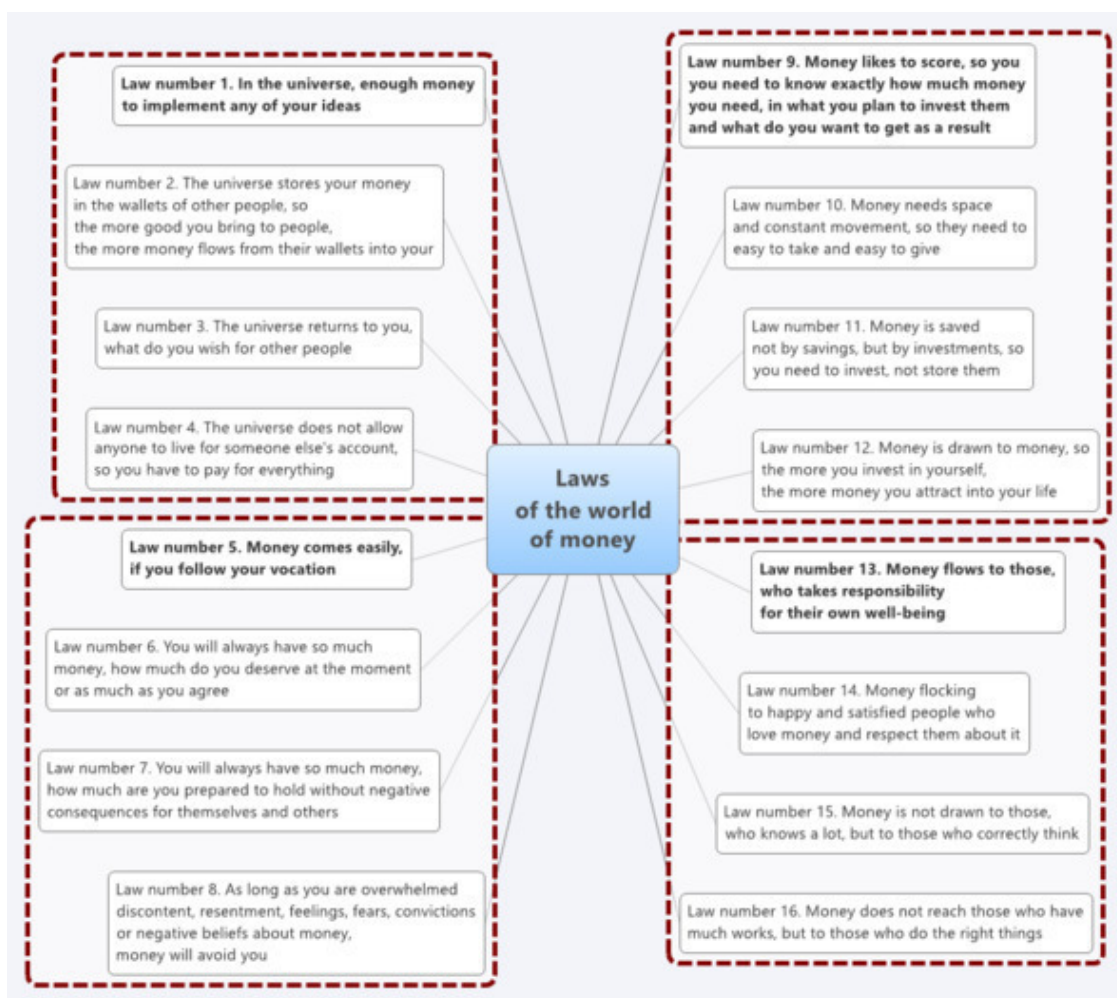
Law number 1. In the universe, enough money to implement any of your ideas

Law number 2. The universe stores your money in the wallets of other people, so the more good you bring to people, the more money flows from their wallets into your

Law number 3. The universe returns to you, what do you wish for other people

Law number 4. The universe does not allow anyone to live for someone else's account, so you have to pay for everything

Law number 9. Money likes to score, so you you need to know exactly how much money you need, in what you plan to invest them and what do you want to get as a result

Law number 10. Money needs space and constant movement, so they need to easy to take and easy to give

Law number 11. Money is saved not by savings, but by investments, so you need to invest, not store them

Law number 12. Money is drawn to money, so the more you invest in yourself, the more money you attract into your life

Laws of the world of money

Law number 5. Money comes easily, if you follow your vocation

Law number 6. You will always have so much money, how much do you deserve at the moment or as much as you agree

Law number 7. You will always have so much money, how much are you prepared to hold without negative consequences for themselves and others

Law number 8. As long as you are overwhelmed discontent, resentment, feelings, fears, convictions or negative beliefs about money, money will avoid you

Law number 13. Money flows to those, who takes responsibility for their own well-being

Law number 14. Money flocking to happy and satisfied people who love money and respect them about it

Law number 15. Money is not drawn to those, who knows a lot, but to those who correctly think

Law number 16. Money does not reach those who have much works, but to those who do the right things